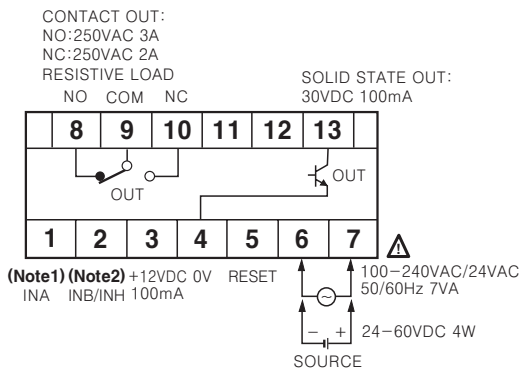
CONTACT OUT:
NO:250VAC 3A
NC:250VAC 2A
RESISTIVE LOAD

NO COM NC

SOLID STATE OUT:
30VDC 100mA

8 9 10 11 12 13

OUT

OUT

1 2 3 4 5 6 7

(Note1) INA
(Note2) INB/INH
+12VDC 0V 100mA
RESET

100−240VAC/24VAC 50/60Hz 7VA
− +
24−60VDC 4W
SOURCE